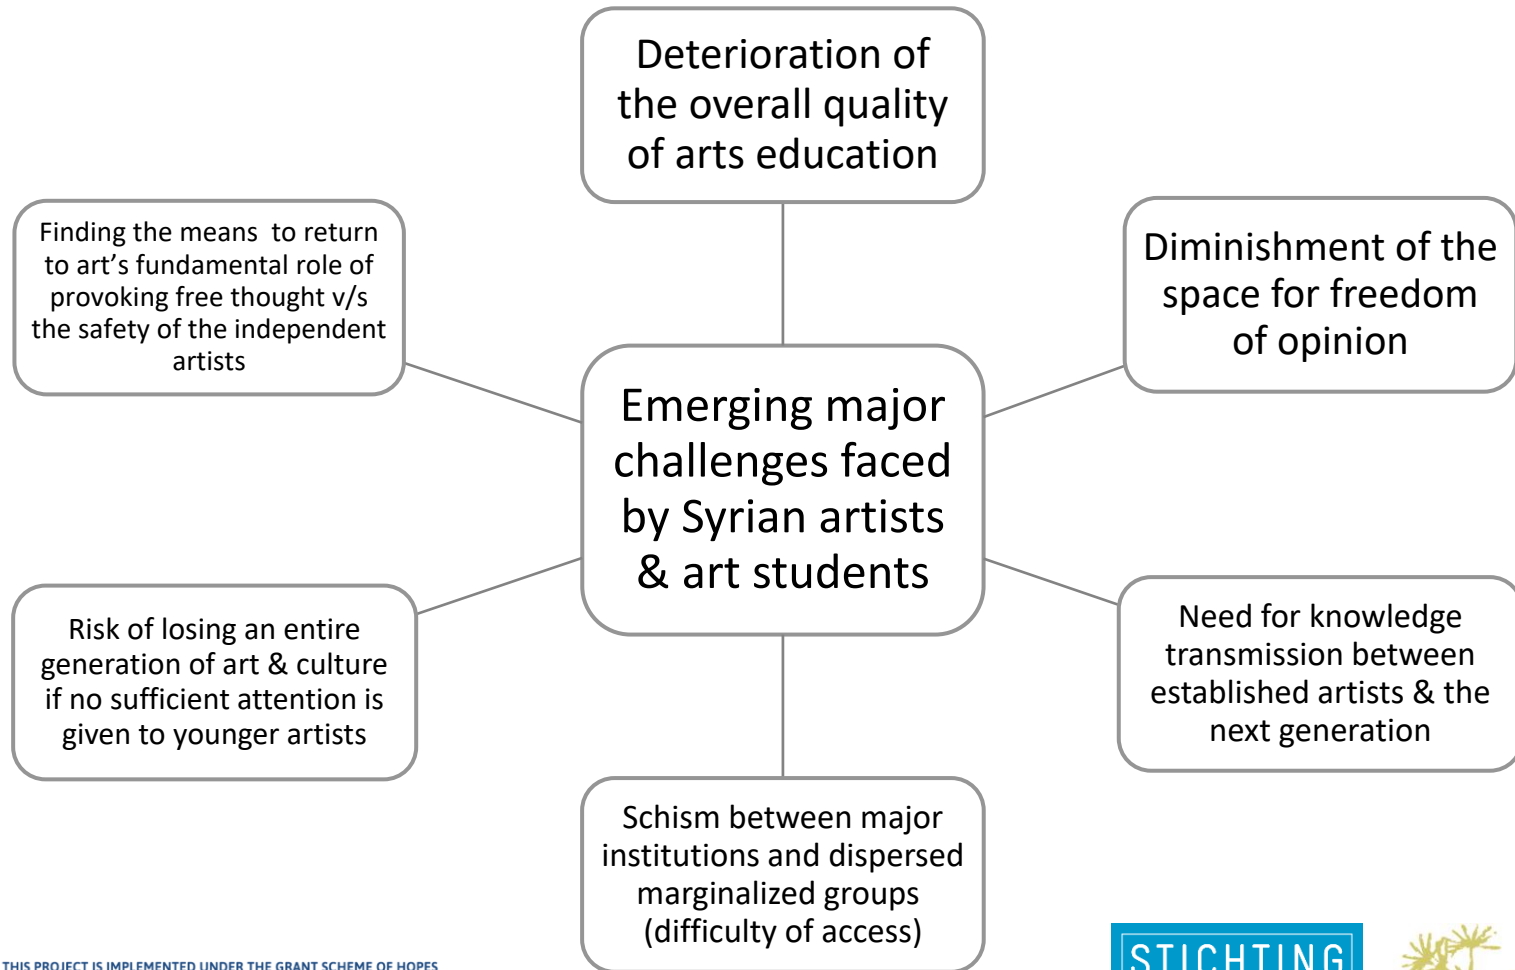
Deterioration of the overall quality of arts education

Finding the means to return to art's fundamental role of provoking free thought v/s the safety of the independent artists

Diminishment of the space for freedom of opinion

Emerging major challenges faced by Syrian artists & art students

Risk of losing an entire generation of art & culture if no sufficient attention is given to younger artists

Need for knowledge transmission between established artists & the next generation

Schism between major institutions and dispersed marginalized groups (difficulty of access)

THIS PROJECT IS IMPLEMENTED UNDER THE GRANT SCHEME OF HOPES

STICHTING